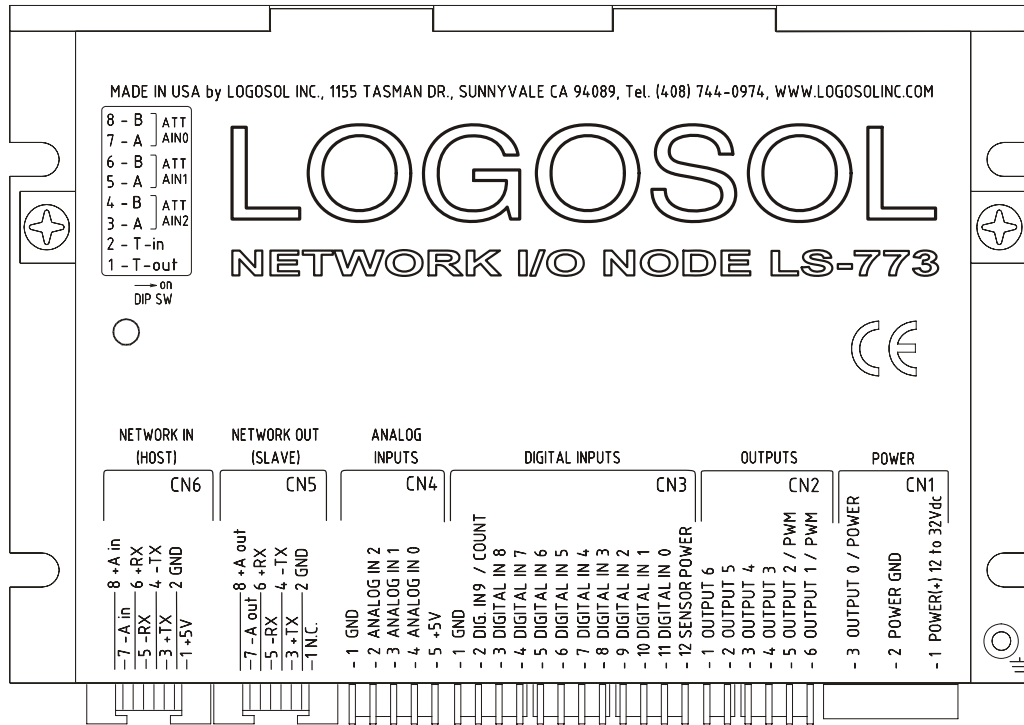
MADE IN USA by LOGOSOL INC., 1155 TASMAN DR., SUNNYVALE CA 94089, Tel. (408) 744-0974, WWW.LOGOSOLINC.COM

8 - B ATT
7 - A AIN0
6 - B ATT
5 - A AIN1
4 - B ATT
3 - A AIN2
2 - T-in
1 - T-out
on
DIP SW

LOGOSOL

NETWORK I/O NODE LS-773

CE

NETWORK IN (HOST)
CN6
8 +A in
6 +RX
4 -TX
2 GND
7 -A in
5 -RX
3 +TX
1 +5V

NETWORK OUT (SLAVE)
CN5
8 +A out
6 +RX
4 -TX
2 GND
7 -A out
5 -RX
3 +TX
1 N.C.

ANALOG INPUTS
CN4
1 GND
2 ANALOG IN 2
3 ANALOG IN 1
4 ANALOG IN 0
5 +5V

DIGITAL INPUTS
CN3
1 GND
2 DIG. IN9 / COUNT
3 DIGITAL IN 8
4 DIGITAL IN 7
5 DIGITAL IN 6
6 DIGITAL IN 5
7 DIGITAL IN 4
8 DIGITAL IN 3
9 DIGITAL IN 2
10 DIGITAL IN 1
11 DIGITAL IN 0
12 SENSOR POWER

OUTPUTS
CN2
1 OUTPUT 6
2 OUTPUT 5
3 OUTPUT 4
4 OUTPUT 3
5 OUTPUT 2 / PWM
6 OUTPUT 1 / PWM

POWER
CN1
3 OUTPUT 0 / POWER
2 POWER GND
1 POWER(+) 12 to 32Vdc